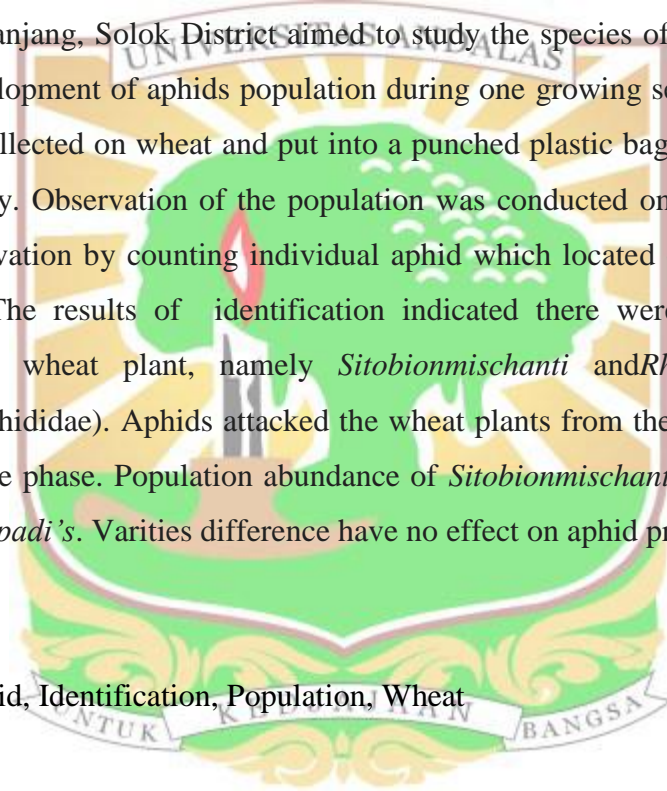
anjang, Solok District aimed to study the species of
lopment of aphids population during one growing se
llected on wheat and put into a punched plastic bag
y. Observation of the population was conducted on
vation by counting individual aphid which located
The results of identification indicated there were
wheat plant, namely *Sitobionmischanti* and*Rh*
hididae). Aphids attacked the wheat plants from the
e phase. Population abundance of *Sitobionmischant*
*padi's*. Varities difference have no effect on aphid p

id, Identification, Population, Wheat

UNIVERSITAS ANDALAS
UNTUK KEDJAJAAN BANGSA